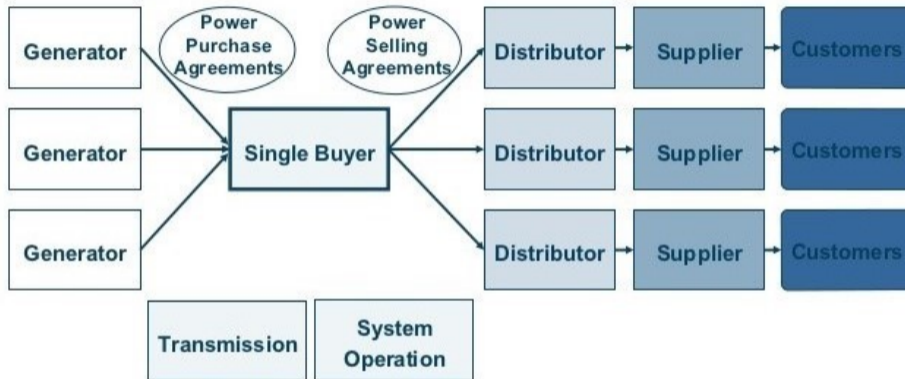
Generator

Generator

Generator

Power Purchase Agreements

Power Selling Agreements

Single Buyer

Distributor

Supplier

Customers

Distributor

Supplier

Customers

Distributor

Supplier

Customers

Transmission

System Operation